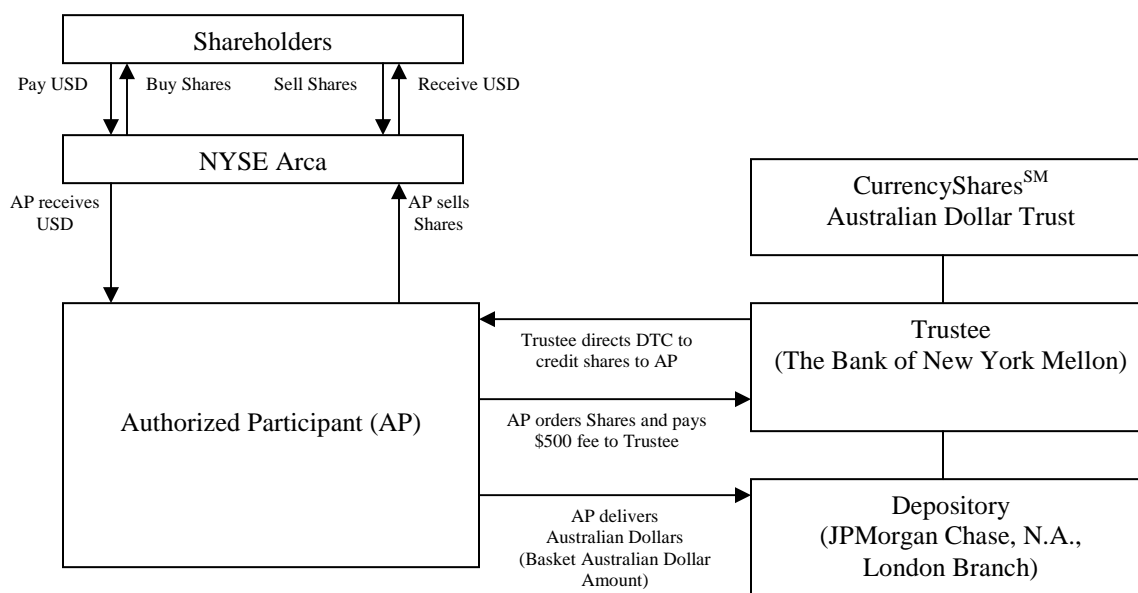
Shareholders

Pay USD

Buy Shares

Sell Shares

Receive USD

NYSE Arca

AP receives USD

AP sells Shares

CurrencyShares$^{SM}$ Australian Dollar Trust

Trustee directs DTC to credit shares to AP

Trustee (The Bank of New York Mellon)

Authorized Participant (AP)

AP orders Shares and pays \$500 fee to Trustee

AP delivers Australian Dollars (Basket Australian Dollar Amount)

Depository (JPMorgan Chase, N.A., London Branch)